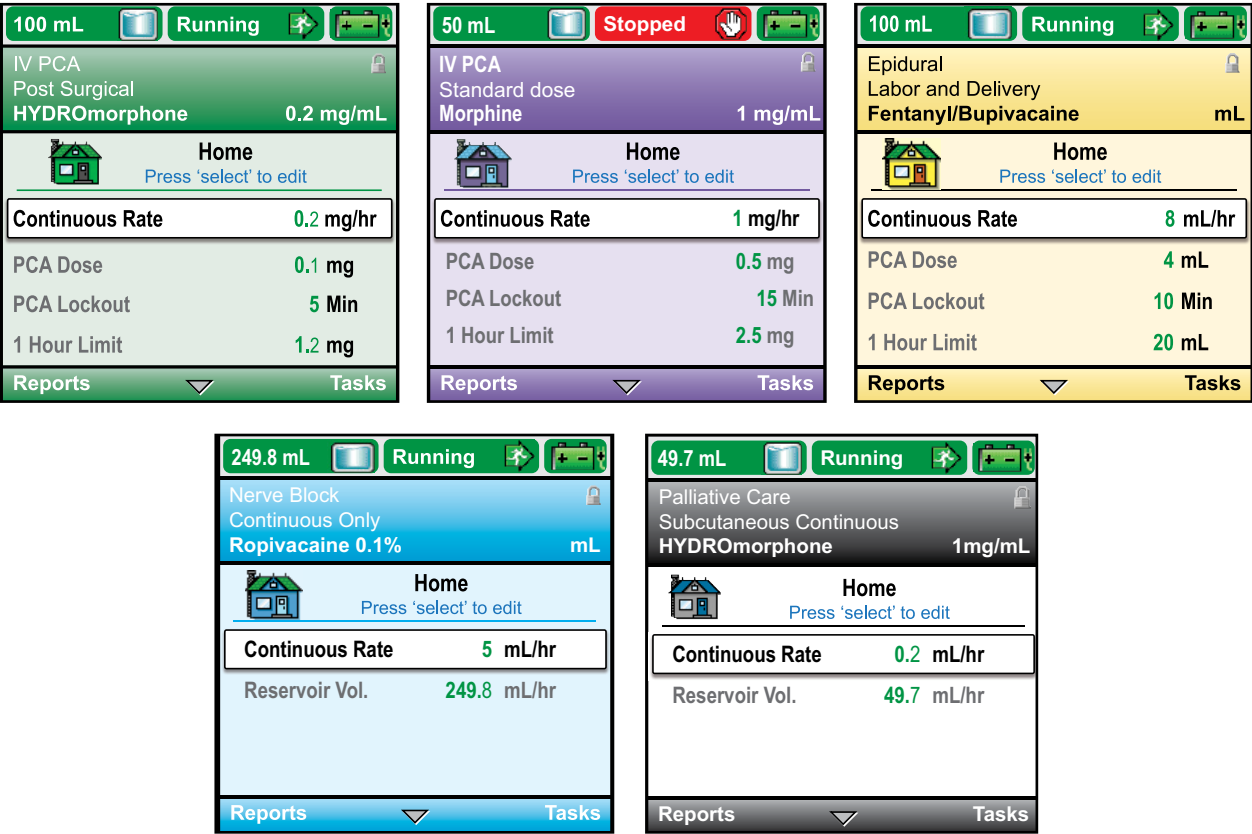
100 mL Running

IV PCA
Post Surgical
HYDROmorphone 0.2 mg/mL

Home
Press 'select' to edit

Continuous Rate 0.2 mg/hr
PCA Dose 0.1 mg
PCA Lockout 5 Min
1 Hour Limit 1.2 mg

Reports Tasks

50 mL Stopped

IV PCA
Standard dose
Morphine 1 mg/mL

Home
Press 'select' to edit

Continuous Rate 1 mg/hr
PCA Dose 0.5 mg
PCA Lockout 15 Min
1 Hour Limit 2.5 mg

Reports Tasks

100 mL Running

Epidural
Labor and Delivery
Fentanyl/Bupivacaine mL

Home
Press 'select' to edit

Continuous Rate 8 mL/hr
PCA Dose 4 mL
PCA Lockout 10 Min
1 Hour Limit 20 mL

Reports Tasks

249.8 mL Running

Nerve Block
Continuous Only
Ropivacaine 0.1% mL

Home
Press 'select' to edit

Continuous Rate 5 mL/hr
Reservoir Vol. 249.8 mL/hr

Reports Tasks

49.7 mL Running

Palliative Care
Subcutaneous Continuous
HYDROmorphone 1mg/mL

Home
Press 'select' to edit

Continuous Rate 0.2 mL/hr
Reservoir Vol. 49.7 mL/hr

Reports Tasks